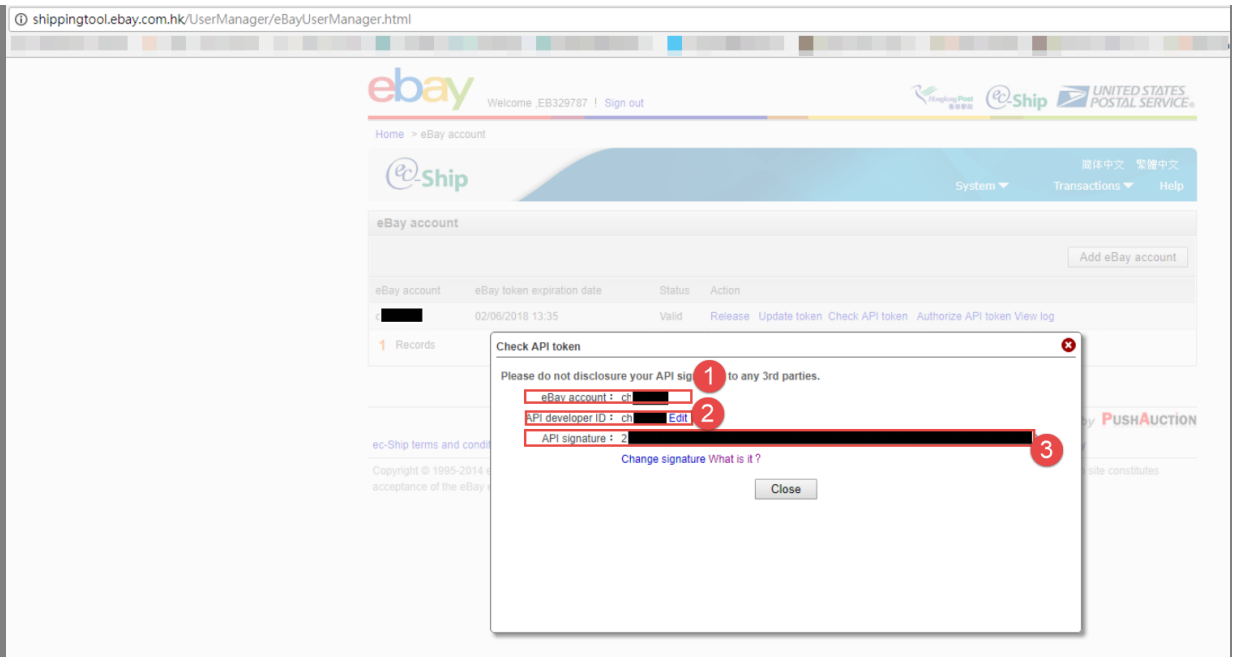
shippingtool.ebay.com.hk/UserManager/eBayUserManager.html

ebay Welcome ,EB329787 ! Sign out

Hongkong Post ec-Ship UNITED STATES POSTAL SERVICE

Home > eBay account

ec-Ship

简体中文 繁體中文

System Transactions Help

eBay account

Add eBay account

| eBay account | eBay token expiration date | Status | Action |
|---|---|---|---|
| c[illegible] | 02/06/2018 13:35 | Valid | Release Update token Check API token Authorize API token View log |

1 Records

Check API token

Please do not disclosure your API sig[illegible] to any 3rd parties.

1

eBay account : ch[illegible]

2

API developer ID : ch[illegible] Edit

3

API signature : 2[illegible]

Change signature What is it ?

Close

ec-Ship terms and condit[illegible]

by PUSHAUCTION

Copyright © 1995-2014 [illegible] site constitutes acceptance of the eBay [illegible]